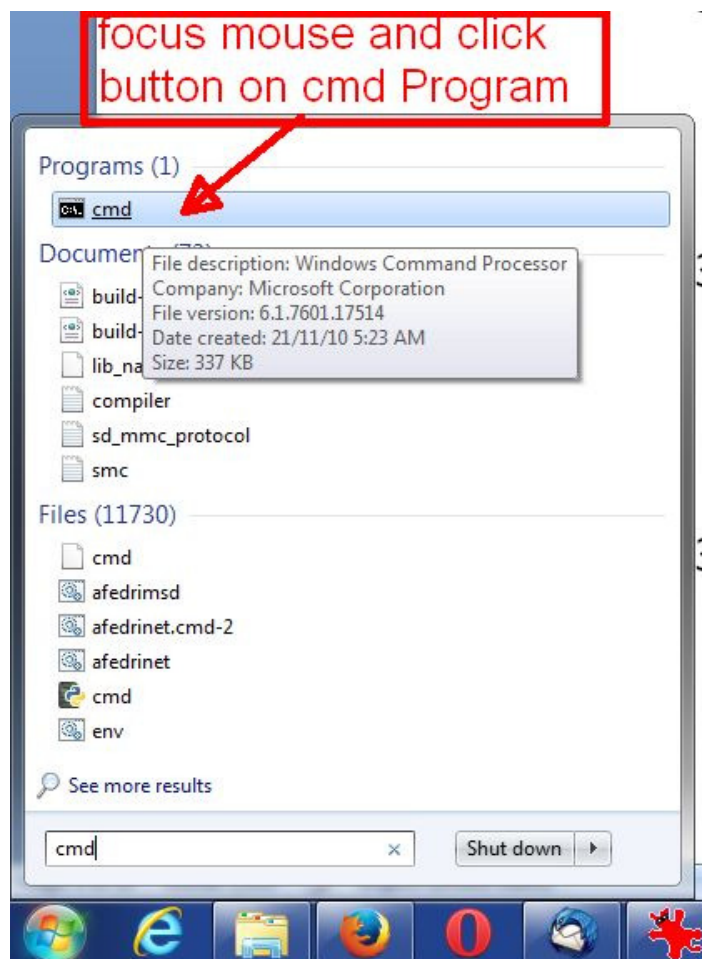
focus mouse and click button on cmd Program

Programs (1)

cmd

Documen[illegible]

File description: Windows Command Processor
Company: Microsoft Corporation
File version: 6.1.7601.17514
Date created: 21/11/10 5:23 AM
Size: 337 KB

build-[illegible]

build-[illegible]

lib_na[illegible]

compiler

sd_mmc_protocol

smc

Files (11730)

cmd

afedrimsd

afedrinet.cmd-2

afedrinet

cmd

env

See more results

cmd

Shut down